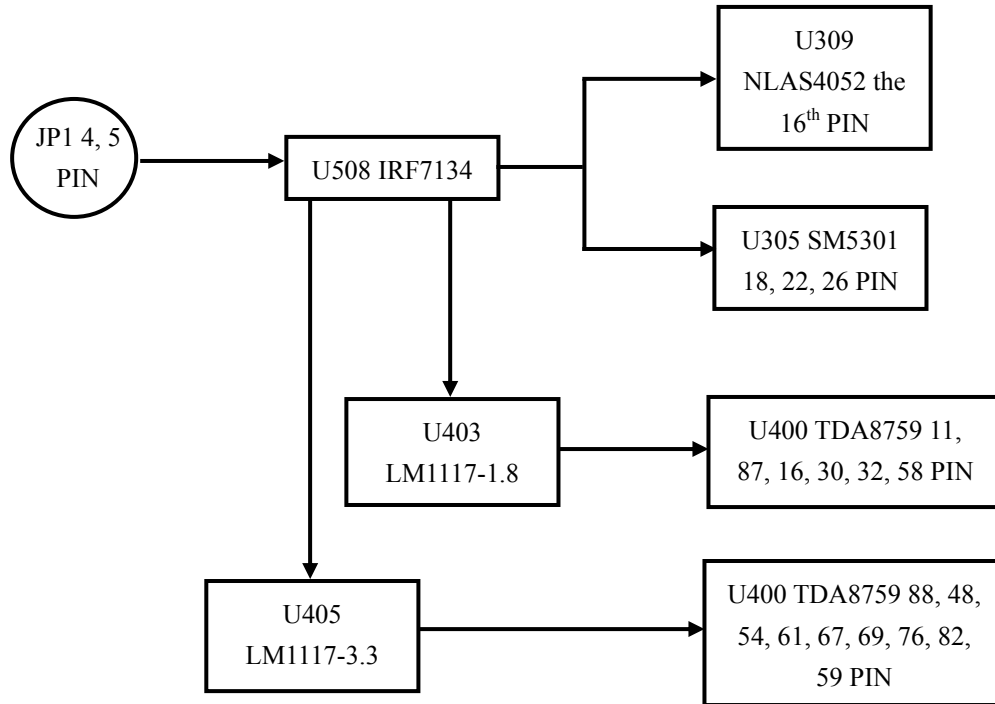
JP1 4, 5 PIN

U508 IRF7134

U309 NLAS4052 the 16$^{th}$ PIN

U305 SM5301 18, 22, 26 PIN

U403 LM1117-1.8

U400 TDA8759 11, 87, 16, 30, 32, 58 PIN

U405 LM1117-3.3

U400 TDA8759 88, 48, 54, 61, 67, 69, 76, 82, 59 PIN